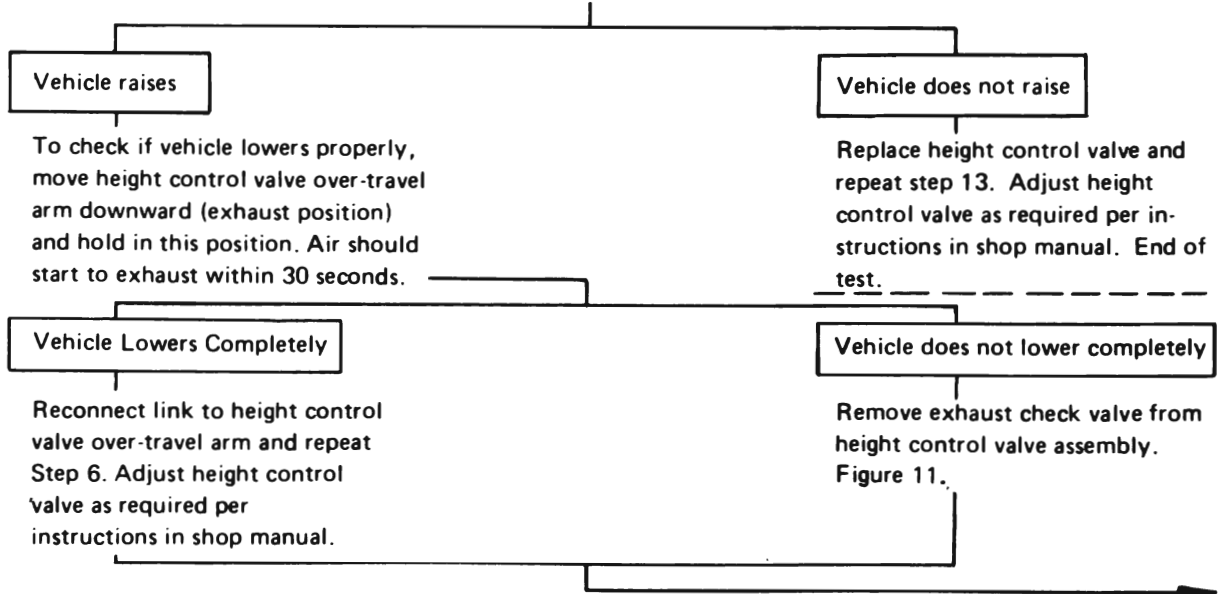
Vehicle raises

To check if vehicle lowers properly, move height control valve over-travel arm downward (exhaust position) and hold in this position. Air should start to exhaust within 30 seconds.

Vehicle does not raise

Replace height control valve and repeat step 13. Adjust height control valve as required per instructions in shop manual. End of test.

Vehicle Lowers Completely

Reconnect link to height control valve over-travel arm and repeat Step 6. Adjust height control valve as required per instructions in shop manual.

Vehicle does not lower completely

Remove exhaust check valve from height control valve assembly. Figure 11.